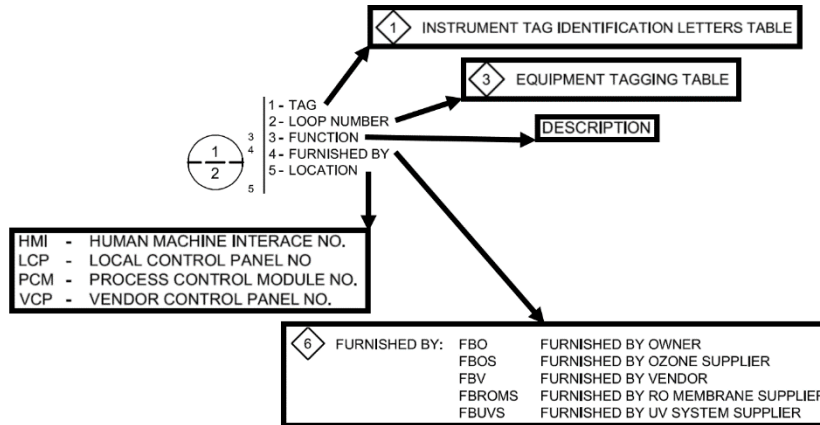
1 INSTRUMENT TAG IDENTIFICATION LETTERS TABLE

3 EQUIPMENT TAGGING TABLE

1 - TAG
2 - LOOP NUMBER
3 - FUNCTION
4 - FURNISHED BY
5 - LOCATION

DESCRIPTION

3
4
5

1
2

HMI - HUMAN MACHINE INTERACE NO.
LCP - LOCAL CONTROL PANEL NO
PCM - PROCESS CONTROL MODULE NO.
VCP - VENDOR CONTROL PANEL NO.

6 FURNISHED BY:
FBO FURNISHED BY OWNER
FBOS FURNISHED BY OZONE SUPPLIER
FBV FURNISHED BY VENDOR
FBROMS FURNISHED BY RO MEMBRANE SUPPLIER
FBUVS FURNISHED BY UV SYSTEM SUPPLIER